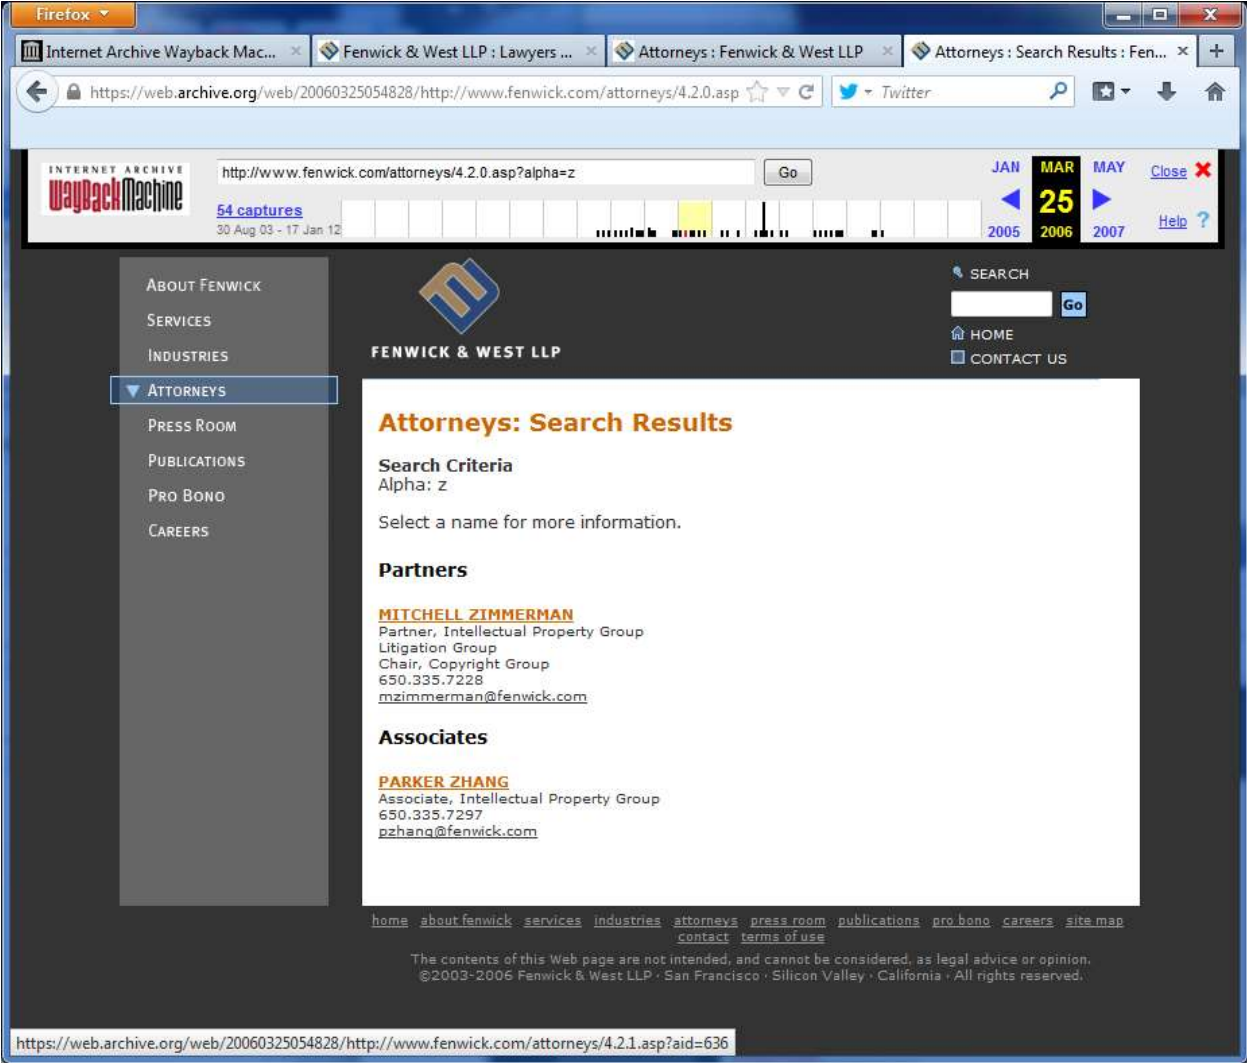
Firefox

Internet Archive Wayback Mac... ×
Fenwick & West LLP : Lawyers ... ×
Attorneys : Fenwick & West LLP ×
Attorneys : Search Results : Fen... ×
+

https://web.archive.org/web/20060325054828/http://www.fenwick.com/attorneys/4.2.0.asp

Twitter

INTERNET ARCHIVE
WaybackMachine

http://www.fenwick.com/attorneys/4.2.0.asp?alpha=z
Go

54 captures
30 Aug 03 - 17 Jan 12

JAN MAR MAY
25
2005 2006 2007

Close
Help

ABOUT FENWICK
SERVICES
INDUSTRIES
ATTORNEYS
PRESS ROOM
PUBLICATIONS
PRO BONO
CAREERS

FENWICK & WEST LLP

SEARCH
Go
HOME
CONTACT US

Attorneys: Search Results

Search Criteria
Alpha: z

Select a name for more information.

Partners

MITCHELL ZIMMERMAN
Partner, Intellectual Property Group
Litigation Group
Chair, Copyright Group
650.335.7228
mzimmerman@fenwick.com

Associates

PARKER ZHANG
Associate, Intellectual Property Group
650.335.7297
pzhang@fenwick.com

home about fenwick services industries attorneys press room publications pro bono careers site map contact terms of use

The contents of this Web page are not intended, and cannot be considered, as legal advice or opinion.
©2003-2006 Fenwick & West LLP · San Francisco · Silicon Valley · California · All rights reserved.

https://web.archive.org/web/20060325054828/http://www.fenwick.com/attorneys/4.2.1.asp?aid=636